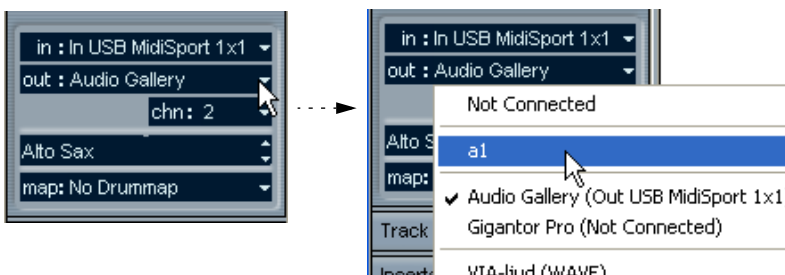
in : In USB MidiSport 1x1
out : Audio Gallery
chn: 2
Alto Sax
map: No Drummap

in : In USB MidiSport 1x1
out : Audio Gallery
Alto S
map:
Track
Inserts
Not Connected
a1
Audio Gallery (Out USB MidiSport 1x1
Gigantor Pro (Not Connected)
VIA-ljud (WAVE)